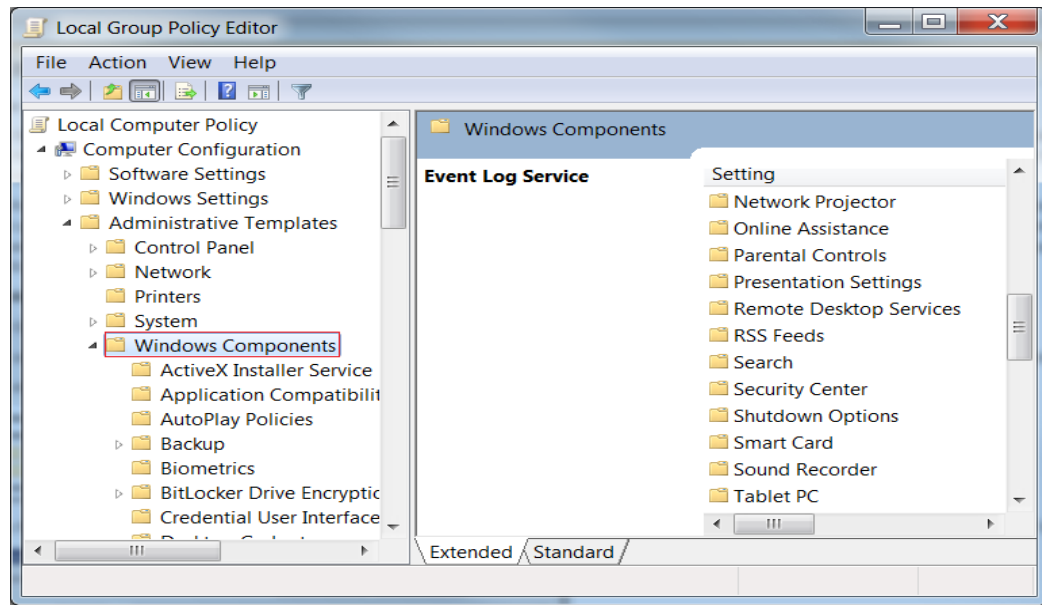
Local Group Policy Editor

File Action View Help

Local Computer Policy
Computer Configuration
Software Settings
Windows Settings
Administrative Templates
Control Panel
Network
Printers
System
Windows Components
ActiveX Installer Service
Application Compatibilit
AutoPlay Policies
Backup
Biometrics
BitLocker Drive Encryptic
Credential User Interface
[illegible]

Windows Components

Event Log Service

| Setting |
|---|
| Network Projector |
| Online Assistance |
| Parental Controls |
| Presentation Settings |
| Remote Desktop Services |
| RSS Feeds |
| Search |
| Security Center |
| Shutdown Options |
| Smart Card |
| Sound Recorder |
| Tablet PC |

Extended Standard